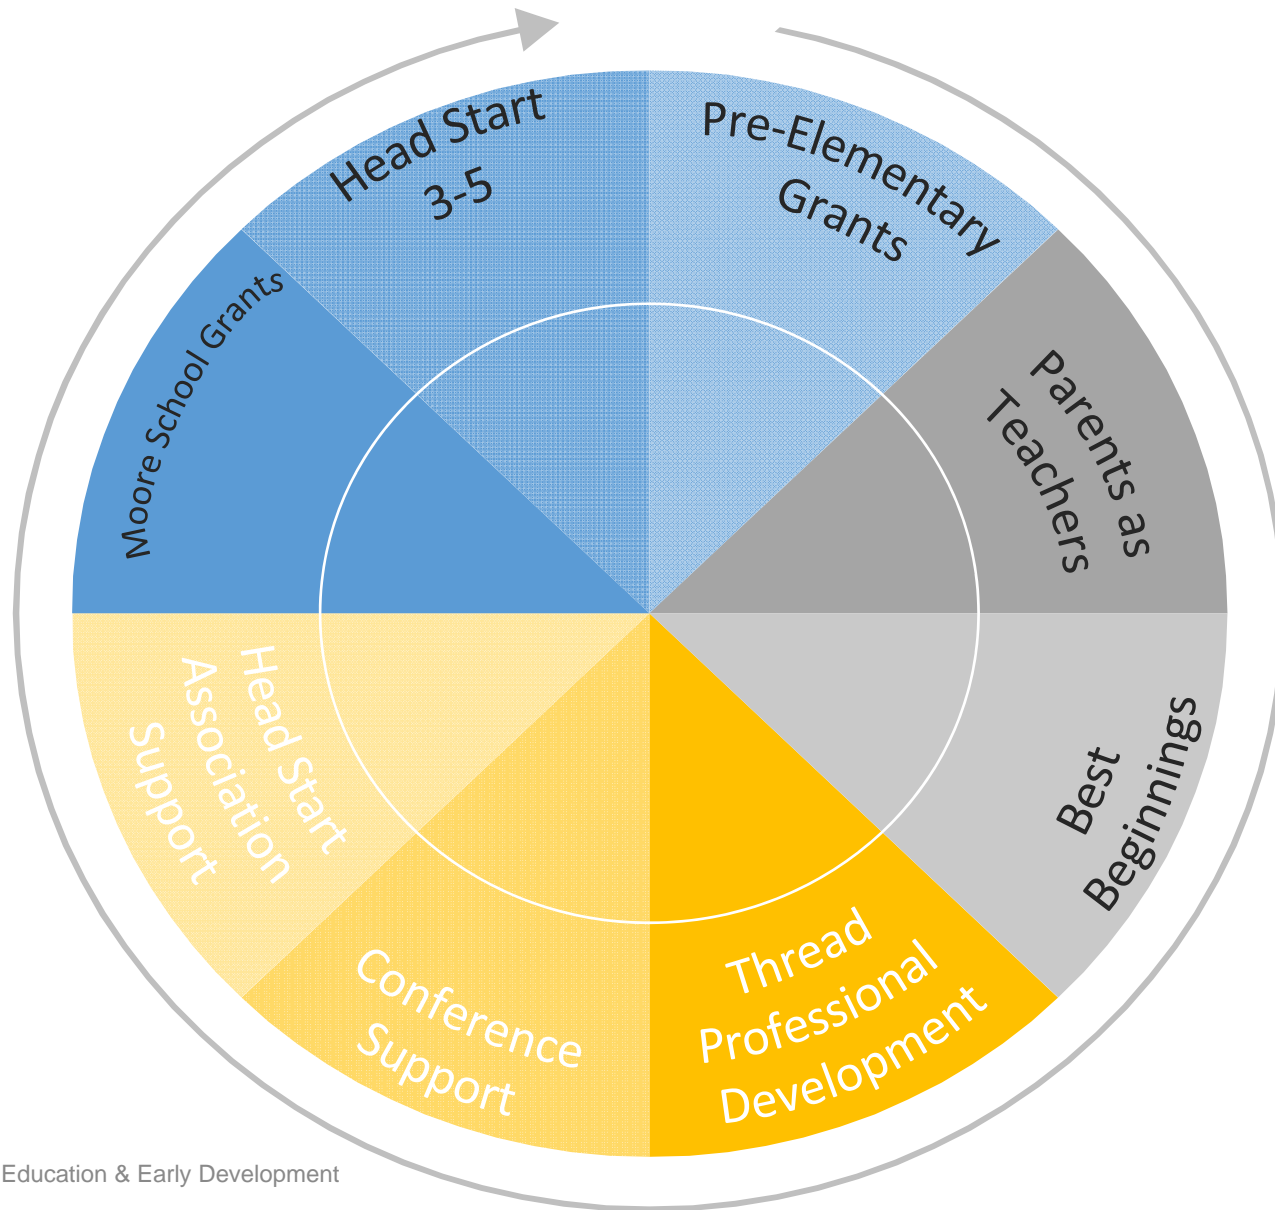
Head Start 3-5

Pre-Elementary Grants

Parents as Teachers

Best Beginnings

Thread Professional Development

Conference Support

Head Start Association Support

Moore School Grants

Education & Early Development